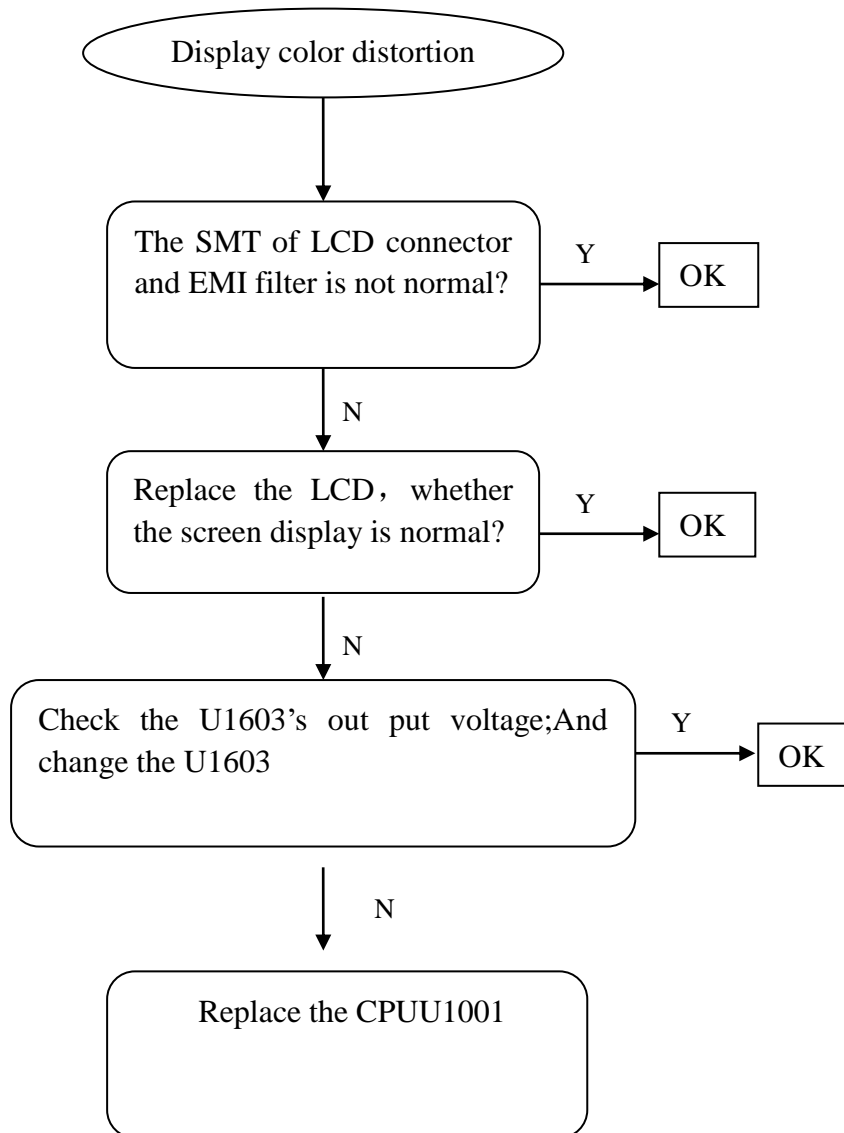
Display color distortion

The SMT of LCD connector and EMI filter is not normal?

Y

OK

N

Replace the LCD，whether the screen display is normal?

Y

OK

N

Check the U1603’s out put voltage;And change the U1603

Y

OK

N

Replace the CPUU1001